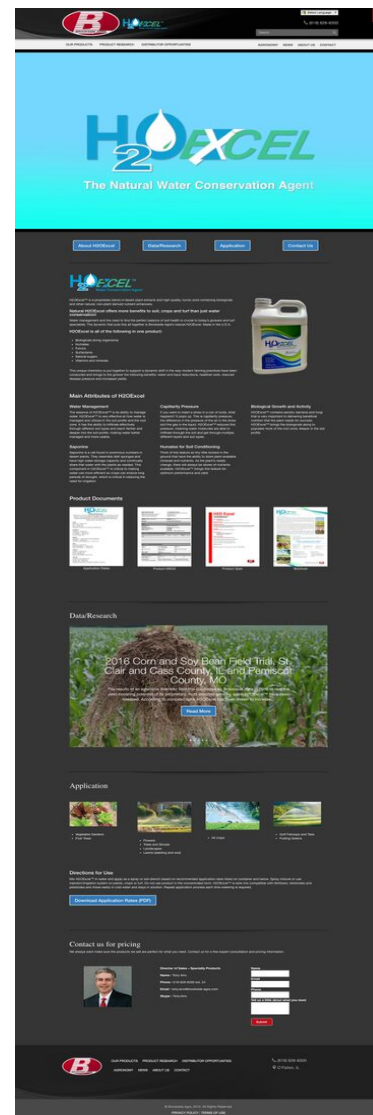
B H2OEXCEL

Select Language

(618) 628-5500

OUR PRODUCTS PRODUCT RESEARCH DISTRIBUTOR OPPORTUNITIES AGRONOMY NEWS ABOUT US CONTACT

H2OEXCEL

The Natural Water Conservation Agent

About H2OExcel Data/Research Application Contact Us

H2OEXCEL

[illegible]

Natural H2OExcel offers more benefits to soil, crops and turf than just water conservation!

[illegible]

H2OExcel is all of the following in one product:

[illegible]

Main Attributes of H2OExcel

Water Management

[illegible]

Capillarity Pressure

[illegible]

Biological Growth and Activity

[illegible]

Saponins

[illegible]

Humates for Soil Conditioning

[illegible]

Product Documents

Application Rates Product Matrix Product Label Brochure

Data/Research

2016 Corn and Soy Bean Field Trial, St. Clair and Cass County, IL and Pemiscot County, MO

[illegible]

Read More

Application

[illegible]

Directions for Use

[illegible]

Download Application Rates (PDF)

Contact us for pricing

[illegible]

Director of Sales – Specialty Products

Submit

B OUR PRODUCTS PRODUCT RESEARCH DISTRIBUTOR OPPORTUNITIES AGRONOMY NEWS ABOUT US CONTACT

(618) 628-5500

O'Fallon, IL

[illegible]

PRIVACY POLICY | TERMS OF USE